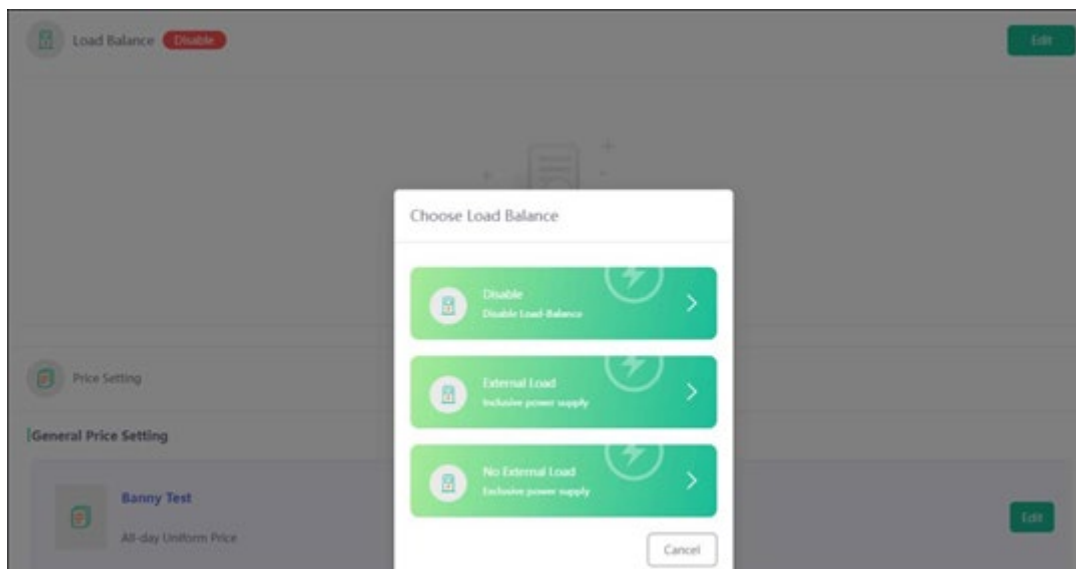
Load Balance Disable

Edit

Choose Load Balance

Disable
Disable Load Balance

External Load
Inclusive power supply

No External Load
Exclusive power supply

Cancel

Price Setting

General Price Setting

Banny Test

All-day Uniform Price

Edit